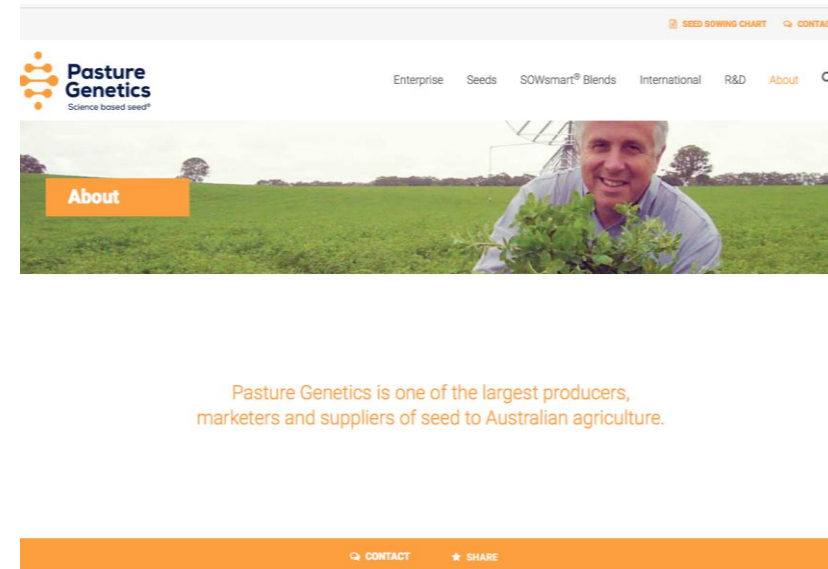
SEED SOWING CHART CONTAC

Pasture Genetics
Science based seed®

Enterprise Seeds SOWsmart® Blends International R&D About

About

Pasture Genetics is one of the largest producers, marketers and suppliers of seed to Australian agriculture.

CONTACT SHARE